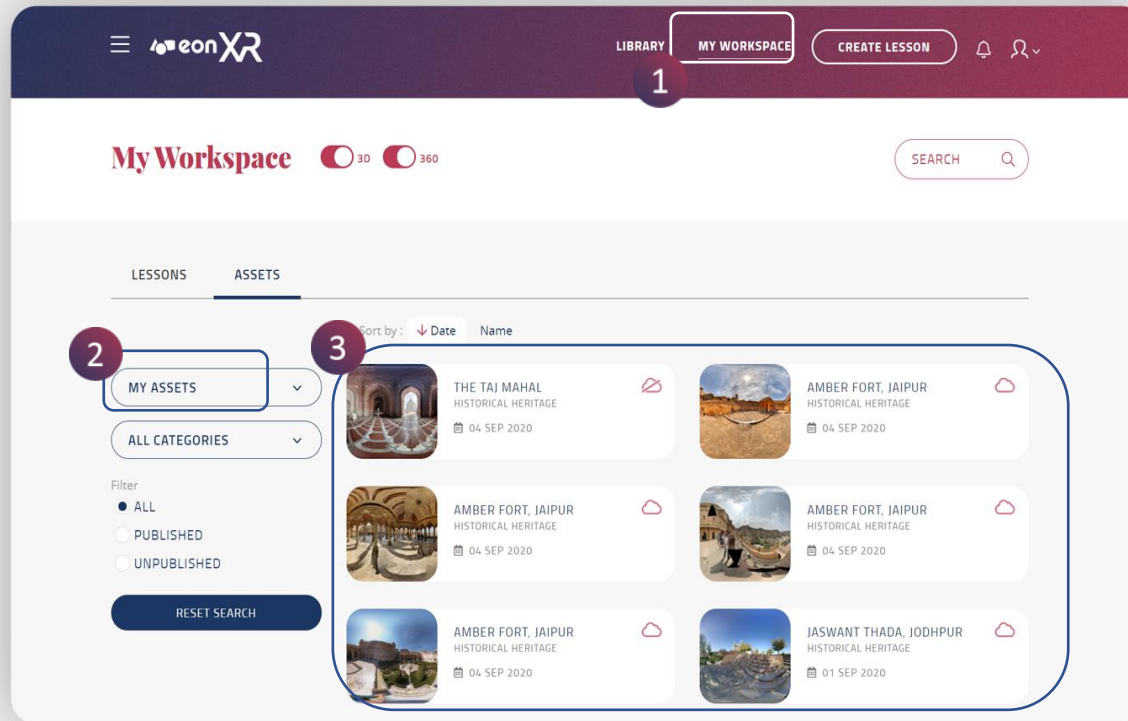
eonXR

LIBRARY MY WORKSPACE CREATE LESSON

1

My Workspace 3D 360

SEARCH

LESSONS ASSETS

Sort by : Date Name

2

3

MY ASSETS

ALL CATEGORIES

Filter
ALL
PUBLISHED
UNPUBLISHED

RESET SEARCH

THE TAJ MAHAL
HISTORICAL HERITAGE
04 SEP 2020

AMBER FORT, JAIPUR
HISTORICAL HERITAGE
04 SEP 2020

AMBER FORT, JAIPUR
HISTORICAL HERITAGE
04 SEP 2020

AMBER FORT, JAIPUR
HISTORICAL HERITAGE
04 SEP 2020

AMBER FORT, JAIPUR
HISTORICAL HERITAGE
04 SEP 2020

JASWANT THADA, JODHPUR
HISTORICAL HERITAGE
01 SEP 2020